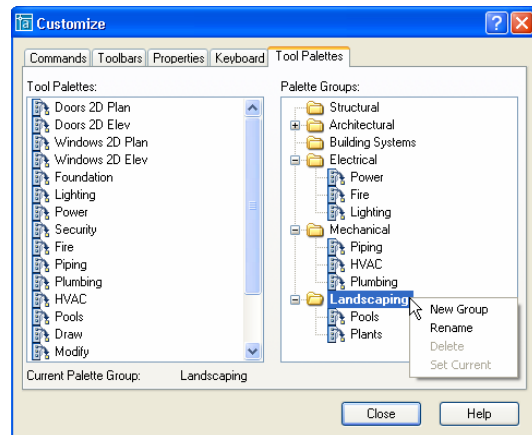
Customize

Commands | Toolbars | Properties | Keyboard | Tool Palettes

Tool Palettes:

Doors 2D Plan
Doors 2D Elev
Windows 2D Plan
Windows 2D Elev
Foundation
Lighting
Power
Security
Fire
Piping
Plumbing
HVAC
Pools
Draw
Modify

Current Palette Group: Landscaping

Palette Groups:

Structural
Architectural
Building Systems
Electrical
Power
Fire
Lighting
Mechanical
Piping
HVAC
Plumbing
Landscaping
Pools
Plants

New Group
Rename
Delete
Set Current

Close
Help